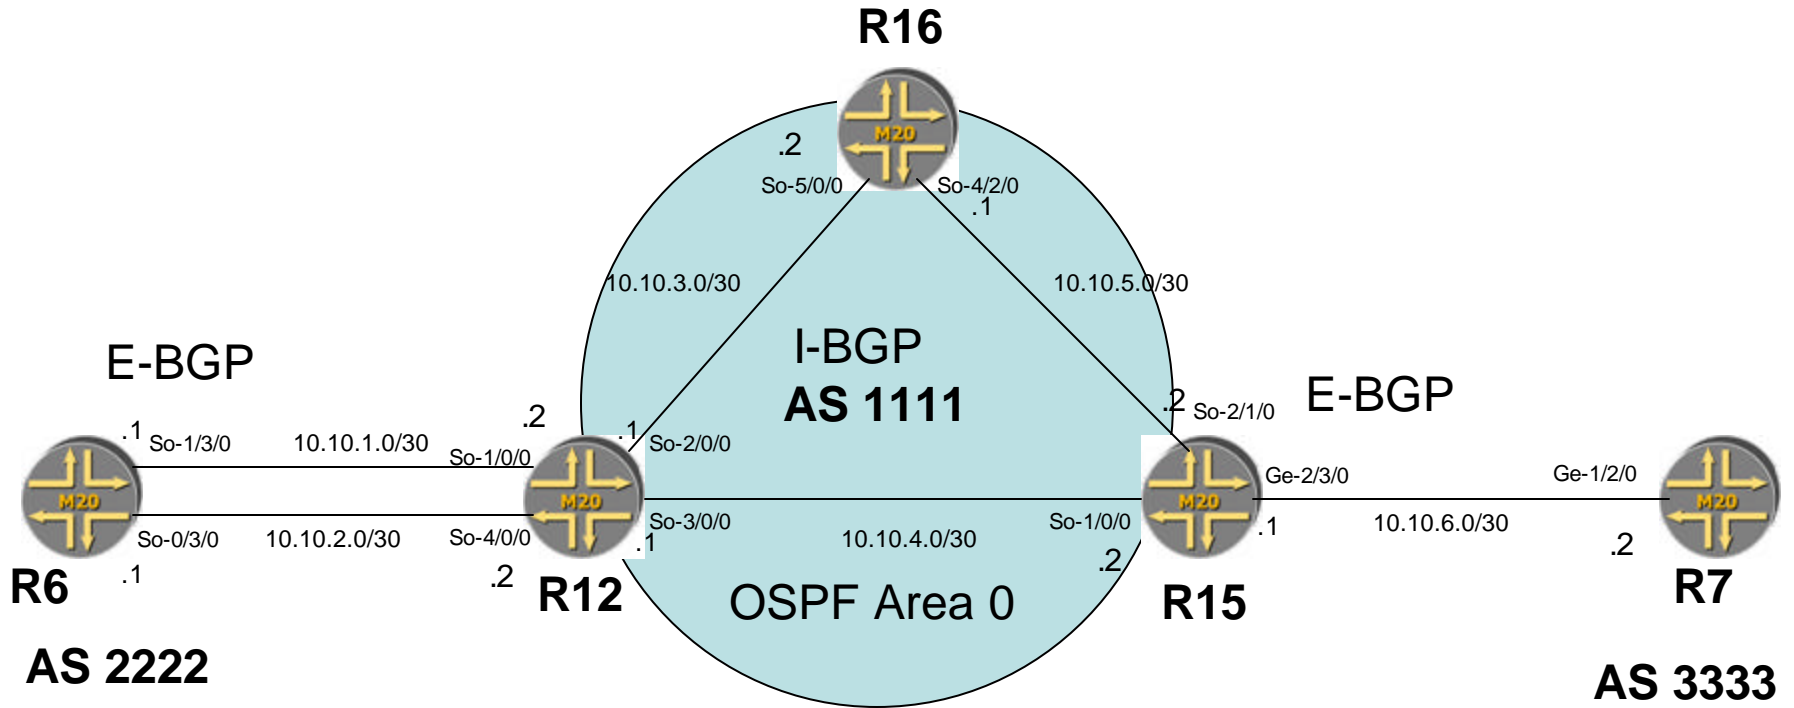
R16

.2
So-5/0/0
So-4/2/0
.1

10.10.3.0/30
10.10.5.0/30

I-BGP
AS 1111

E-BGP
E-BGP

.1 So-1/3/0
10.10.1.0/30
So-1/0/0
.2
.1 So-2/0/0
.2 So-2/1/0

So-0/3/0
10.10.2.0/30
So-4/0/0
So-3/0/0
.1
10.10.4.0/30
So-1/0/0
Ge-2/3/0
.1
10.10.6.0/30
Ge-1/2/0
.2

R6
.1
.2
R12
OSPF Area 0
.2
R15
R7

AS 2222
AS 3333